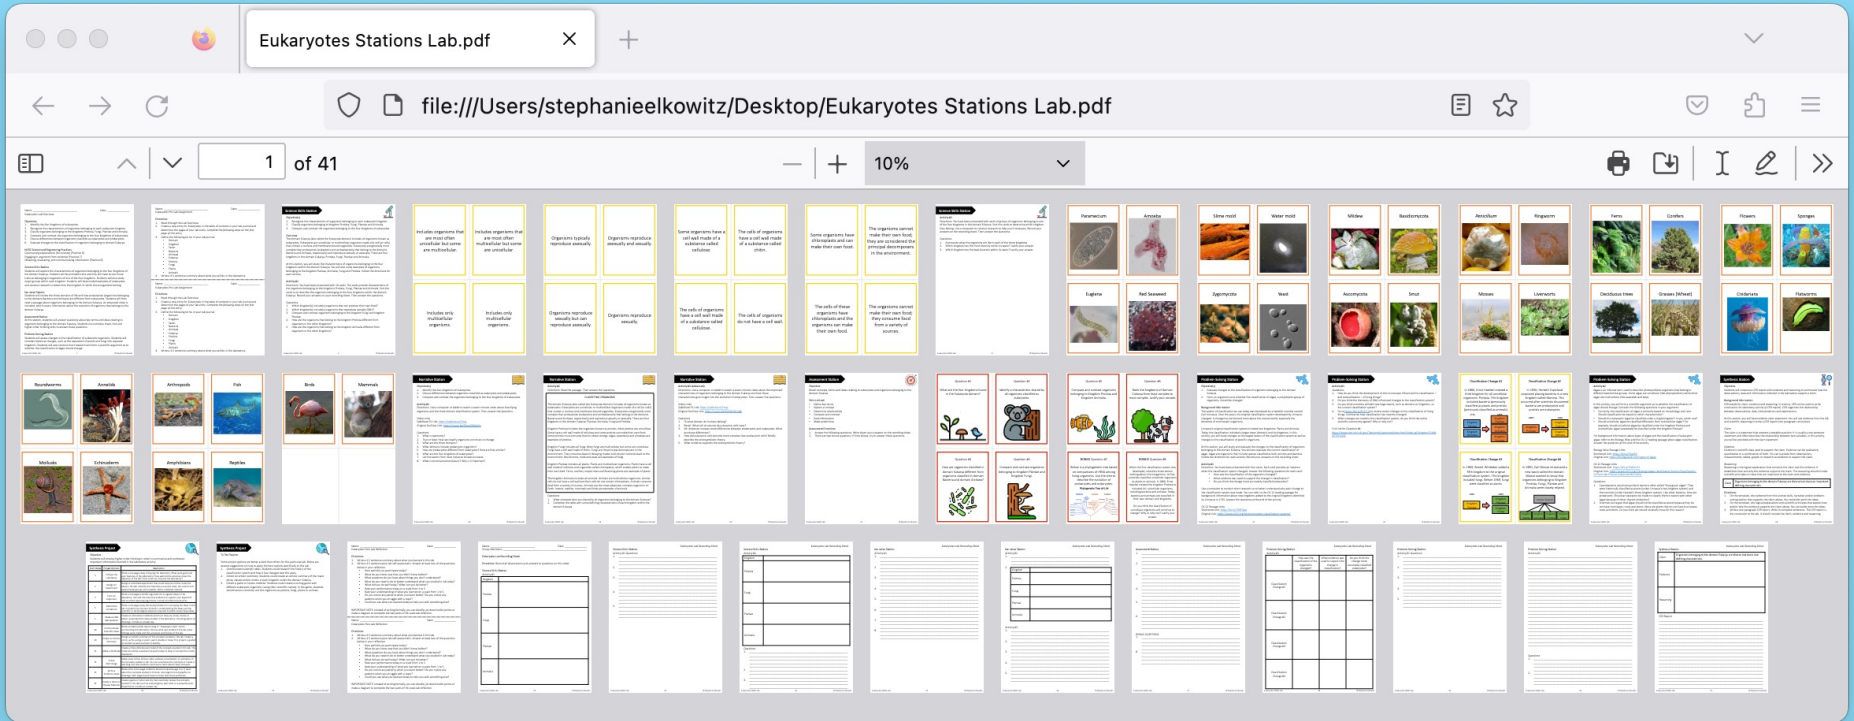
Eukaryotes Stations Lab.pdf

file:///Users/stephanieelkowitz/Desktop/Eukaryotes Stations Lab.pdf

1 of 41

10%

Includes organisms that are most often unicellular but some are multicellular.

Includes organisms that are most often multicellular but some are unicellular.

Organisms typically reproduce asexually.

Organisms reproduce asexually and sexually.

Some organisms have a cell wall made of a substance called cellulose.

The cells of organisms have a cell wall made of a substance called chitin.

Some organisms have chloroplasts and can make their own food.

The organisms cannot make their own food; they are considered the principal decomposers in the environment.

Includes only multicellular organisms.

Includes only multicellular organisms.

Organisms reproduce sexually but can reproduce asexually.

Organisms reproduce sexually.

The cells of organisms have a cell wall made of a substance called cellulose.

The cells of organisms do not have a cell wall.

The cells of these organisms have chloroplasts and the organisms can make their own food.

The organisms cannot make their own food; they consume food from a variety of sources.

Paramecium

Amoeba

Euglena

Red Seaweed

Slime mold

Water mold

Zygomycota

Yeast

Mildew

Basidiomycota

Ascomycota

Smut

Ammillium

Ringworm

Mosses

Liverworts

Ferns

Conifers

Deciduous trees

Grasses (Wheat)

Flowers

Sponges

Cnidarians

Flatworms

Roundworms

Annelids

Mollusks

Echinoderm

Arthropods

Fish

Amphibians

Reptiles

Birds

Mammals